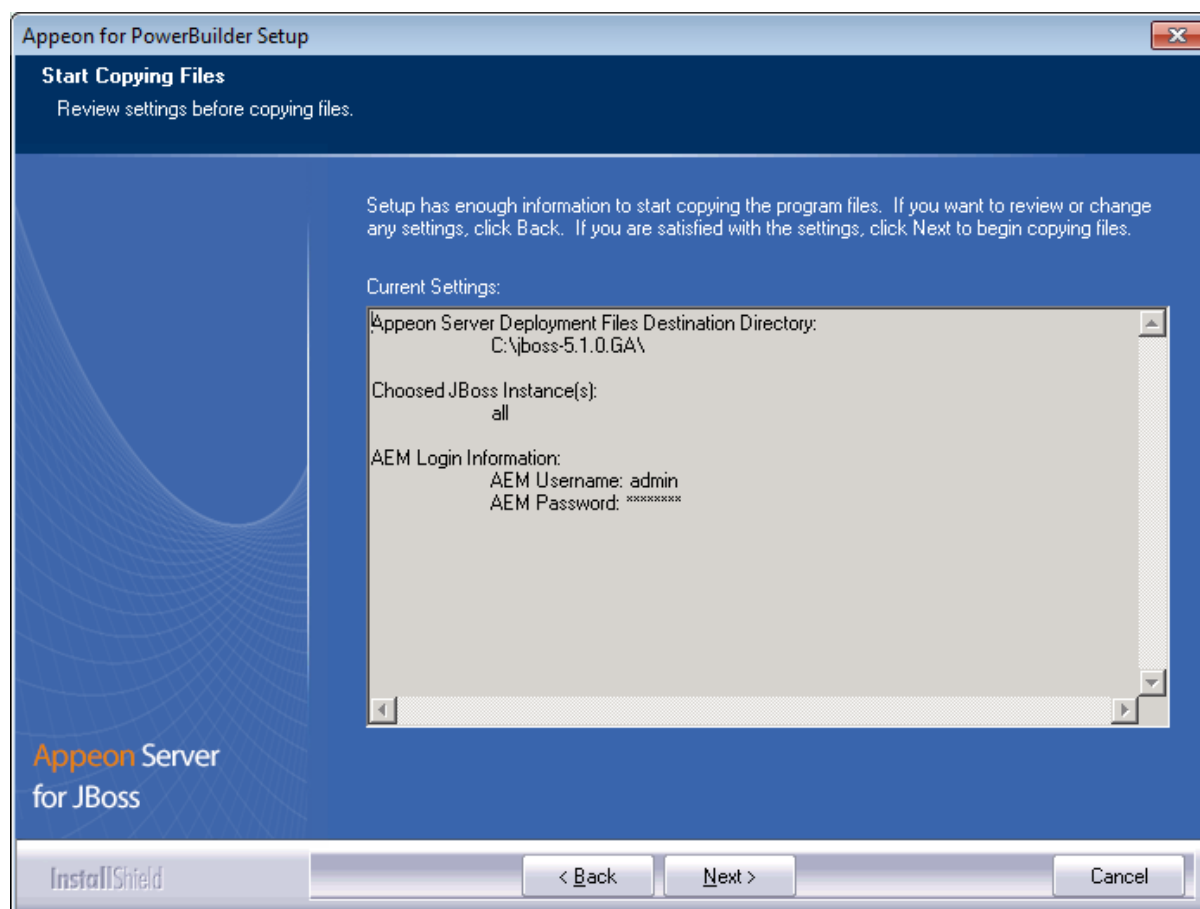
Appeon for PowerBuilder Setup

Start Copying Files

Review settings before copying files.

Setup has enough information to start copying the program files. If you want to review or change any settings, click Back. If you are satisfied with the settings, click Next to begin copying files.

Current Settings:

Appeon Server Deployment Files Destination Directory:
C:\jboss-5.1.0.GA\

Choosed JBoss Instance(s):
all

AEM Login Information:
AEM Username: admin
AEM Password: ********

Appeon Server for JBoss

InstallShield

< Back

Next >

Cancel